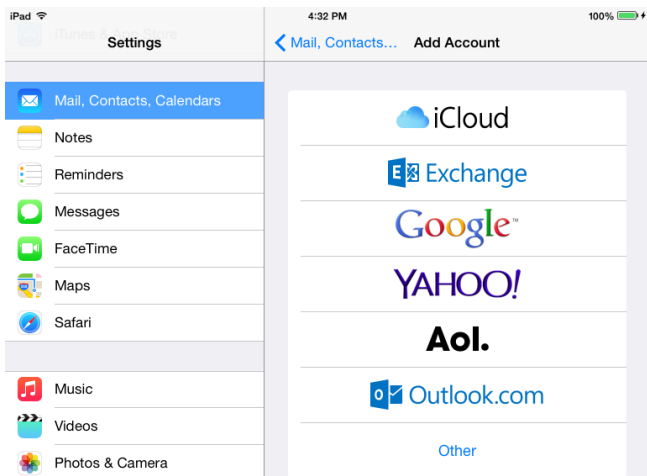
iPad
4:32 PM
100%

iTunes & App Store
Settings

Mail, Contacts, Calendars
Notes
Reminders
Messages
FaceTime
Maps
Safari

Music
Videos
Photos & Camera

Mail, Contacts...
Add Account

iCloud
Exchange
Google
YAHOO!
Aol.
Outlook.com
Other